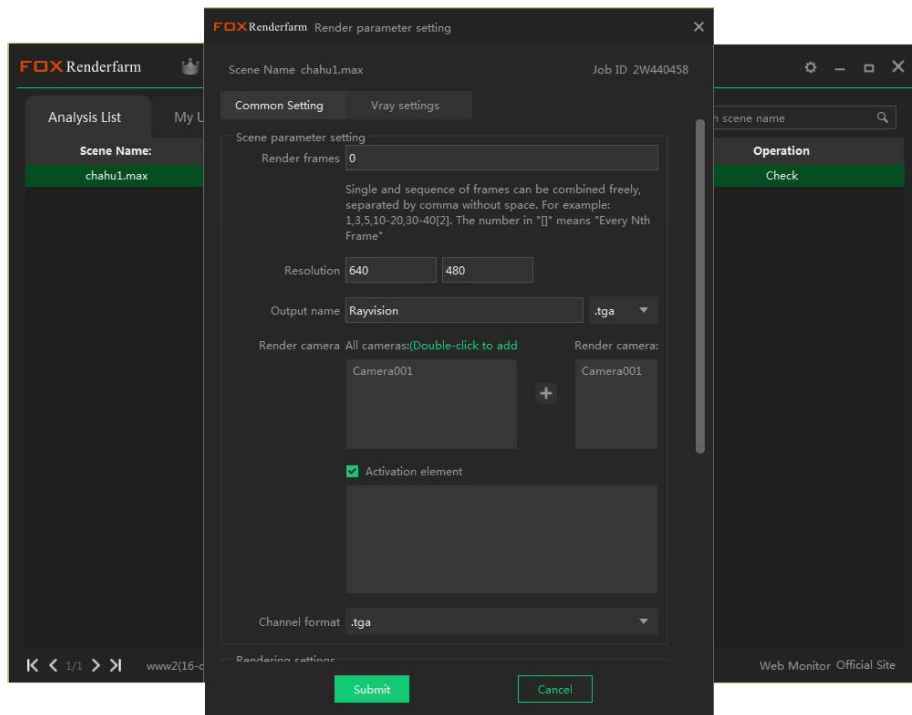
FOX Renderfarm

Analysis List
My U

Scene Name:
chahu1.max

FOX Renderfarm Render parameter setting

Scene Name chahu1.max
Job ID 2W440458

Common Setting
Vray settings

Scene parameter setting
Render frames 0
Single and sequence of frames can be combined freely, separated by comma without space. For example: 1,3,5,10-20,30-40[2]. The number in "[]" means "Every Nth Frame"

Resolution 640 480

Output name Rayvision .tga

Render camera All cameras:(Double-click to add
Render camera:
Camera001
Camera001

Activation element

Channel format .tga

Rendering settings

Submit
Cancel

h scene name
Operation
Check

K < 1/1 > >I
www2(16-c

Web Monitor Official Site